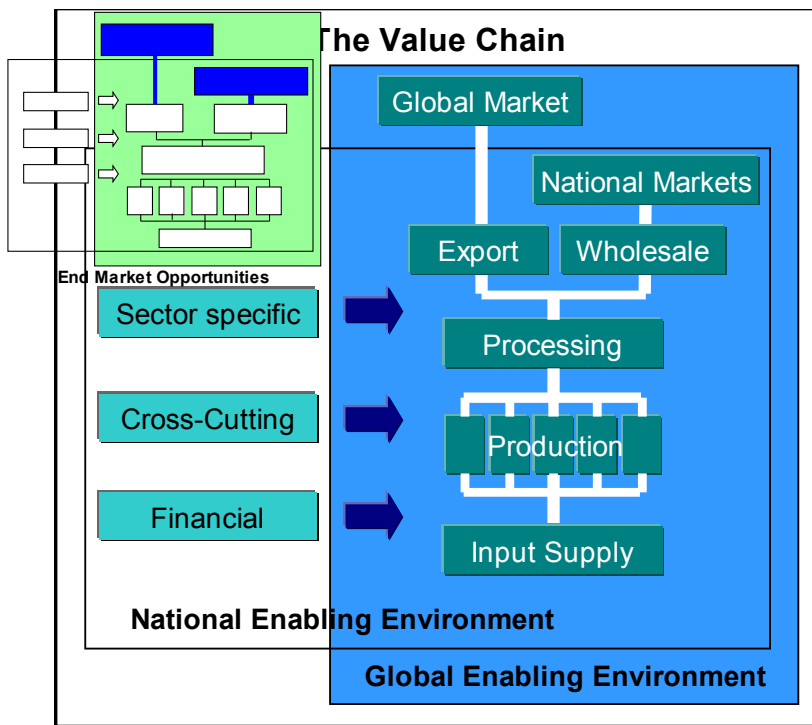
The Value Chain

Global Market

National Markets

Export

Wholesale

End Market Opportunities

Sector specific

Processing

Cross-Cutting

Production

Financial

Input Supply

National Enabling Environment

Global Enabling Environment